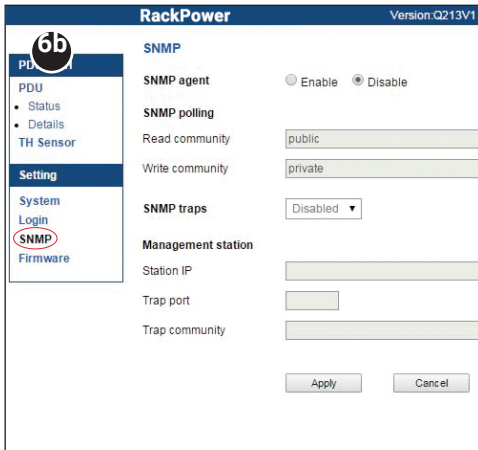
RackPower

Version:Q213V1

6b

PD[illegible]

PDU

• Status

• Details

TH Sensor

Setting

System

Login

SNMP

Firmware

SNMP

SNMP agent
Enable
Disable

SNMP polling

Read community
public

Write community
private

SNMP traps
Disabled ▾

Management station

Station IP

Trap port

Trap community

Apply

Cancel